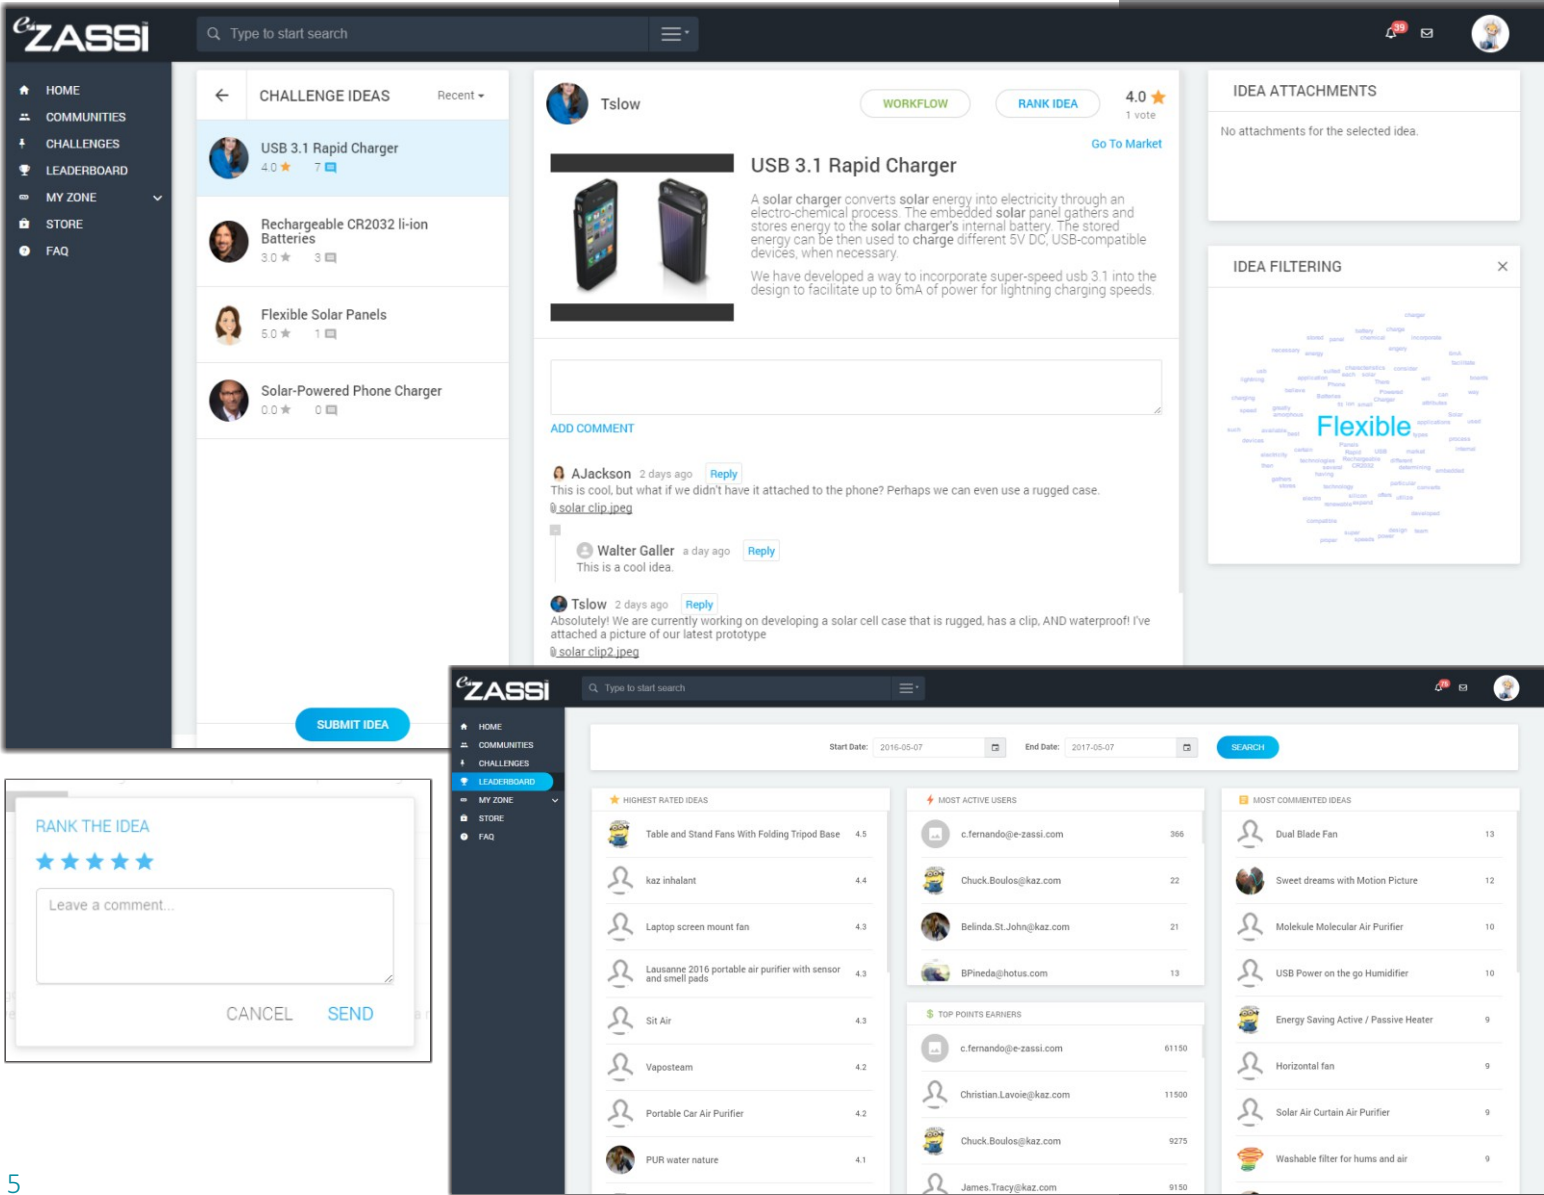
e-ZASSI

Type to start search

HOME
COMMUNITIES
CHALLENGES
LEADERBOARD
MY ZONE
STORE
FAQ

CHALLENGE IDEAS
Recent

USB 3.1 Rapid Charger
4.0 ★ 7

Rechargeable CR2032 li-ion Batteries
3.0 ★ 3

Flexible Solar Panels
5.0 ★ 1

Solar-Powered Phone Charger
0.0 ★ 0

SUBMIT IDEA

Tslow
WORKFLOW
RANK IDEA
4.0
1 vote
Go To Market

USB 3.1 Rapid Charger

A solar charger converts solar energy into electricity through an electro-chemical process. The embedded solar panel gathers and stores energy to the solar charger's internal battery. The stored energy can be then used to charge different 5V DC, USB-compatible devices, when necessary.

We have developed a way to incorporate super-speed usb 3.1 into the design to facilitate up to 6mA of power for lightning charging speeds.

ADD COMMENT

AJackson 2 days ago Reply
This is cool, but what if we didn't have it attached to the phone? Perhaps we can even use a rugged case.
solar clip.jpeg

Walter Galler a day ago Reply
This is a cool idea.

Tslow 2 days ago Reply
Absolutely! We are currently working on developing a solar cell case that is rugged, has a clip, AND waterproof! I've attached a picture of our latest prototype
solar clip2.jpeg

IDEA ATTACHMENTS
No attachments for the selected idea.

IDEA FILTERING
Flexible

RANK THE IDEA
★★★★★
Leave a comment...
CANCEL SEND

e-ZASSI
Type to start search
HOME
COMMUNITIES
CHALLENGES
LEADERBOARD
MY ZONE
STORE
FAQ

Start Date: 2016-05-07
End Date: 2017-05-07
SEARCH

HIGHEST RATED IDEAS
Table and Stand Fans With Folding Tripod Base 4.5
kaz inhalant 4.4
Laptop screen mount fan 4.3
Lausanne 2016 portable air purifier with sensor and smell pads 4.3
Sit Air 4.3
Vaposteam 4.2
Portable Car Air Purifier 4.2
PUR water nature 4.1

MOST ACTIVE USERS
c.fernando@e-zassi.com 366
Chuck.Boulos@kaz.com 22
Belinda.St.John@kaz.com 21
BPineda@hotus.com 13

TOP POINTS EARNERS
c.fernando@e-zassi.com 61150
Christian.Lavoie@kaz.com 11500
Chuck.Boulos@kaz.com 9275
James.Tracy@kaz.com 9150

MOST COMMENTED IDEAS
Dual Blade Fan 13
Sweet dreams with Motion Picture 12
Molekule Molecular Air Purifier 10
USB Power on the go Humidifier 10
Energy Saving Active / Passive Heater 9
Horizontal fan 9
Solar Air Curtain Air Purifier 9
Washable filter for hums and air 9

5